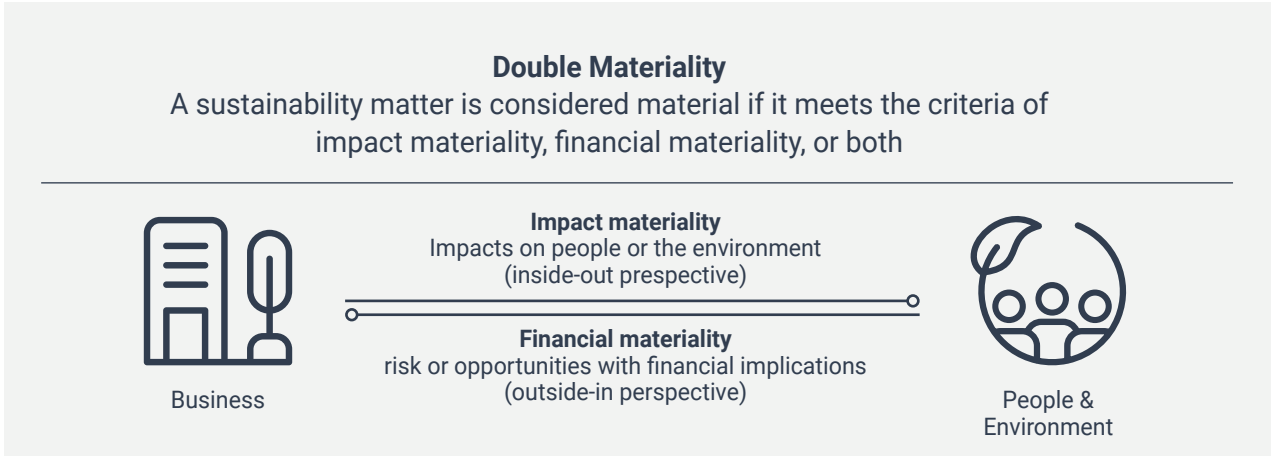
**Double Materiality**
A sustainability matter is considered material if it meets the criteria of impact materiality, financial materiality, or both

Business

**Impact materiality**
Impacts on people or the environment
(inside-out prespective)

**Financial materiality**
risk or opportunities with financial implications
(outside-in perspective)

People & Environment